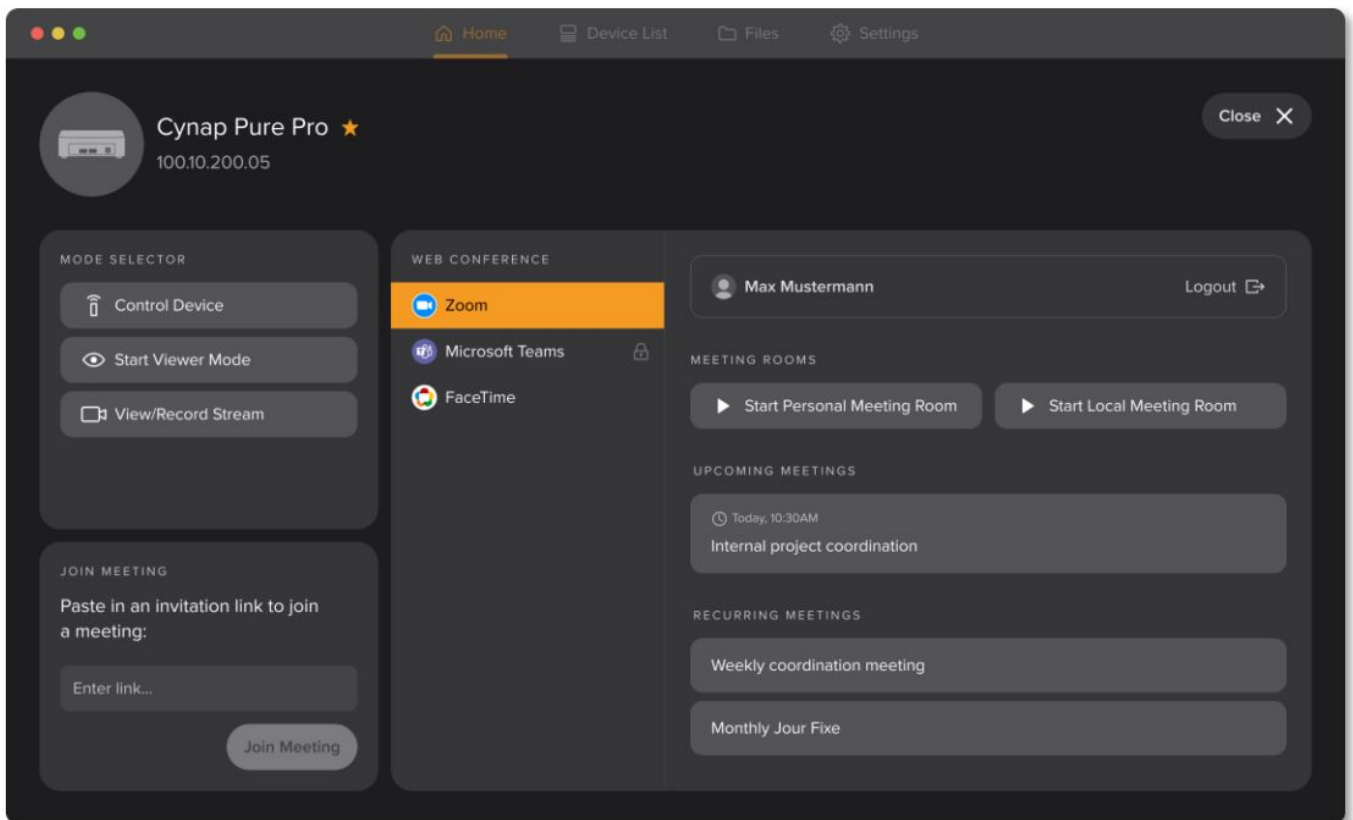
Home Device List Files Settings

Cynap Pure Pro ★
100.10.200.05

Close

MODE SELECTOR
Control Device
Start Viewer Mode
View/Record Stream

JOIN MEETING
Paste in an invitation link to join a meeting:
Enter link...
Join Meeting

WEB CONFERENCE
Zoom
Microsoft Teams
FaceTime

Max Mustermann
Logout

MEETING ROOMS
Start Personal Meeting Room
Start Local Meeting Room

UPCOMING MEETINGS
Today, 10:30AM
Internal project coordination

RECURRING MEETINGS
Weekly coordination meeting
Monthly Jour Fixe